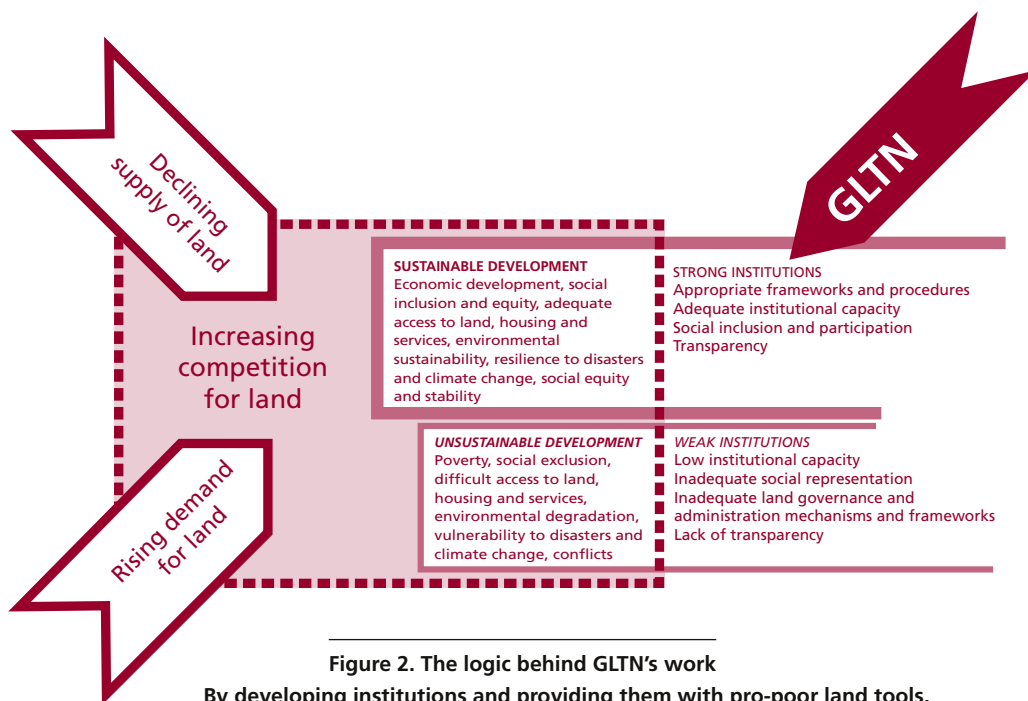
Declining supply of land

GLTN

Increasing competition for land

SUSTAINABLE DEVELOPMENT
Economic development, social inclusion and equity, adequate access to land, housing and services, environmental sustainability, resilience to disasters and climate change, social equity and stability

STRONG INSTITUTIONS
Appropriate frameworks and procedures
Adequate institutional capacity
Social inclusion and participation
Transparency

Rising demand for land

UNSUSTAINABLE DEVELOPMENT
Poverty, social exclusion, difficult access to land, housing and services, environmental degradation, vulnerability to disasters and climate change, conflicts

WEAK INSTITUTIONS
Low institutional capacity
Inadequate social representation
Inadequate land governance and administration mechanisms and frameworks
Lack of transparency

Figure 2. The logic behind GLTN's work

By developing institutions and providing them with pro-poor land tools,